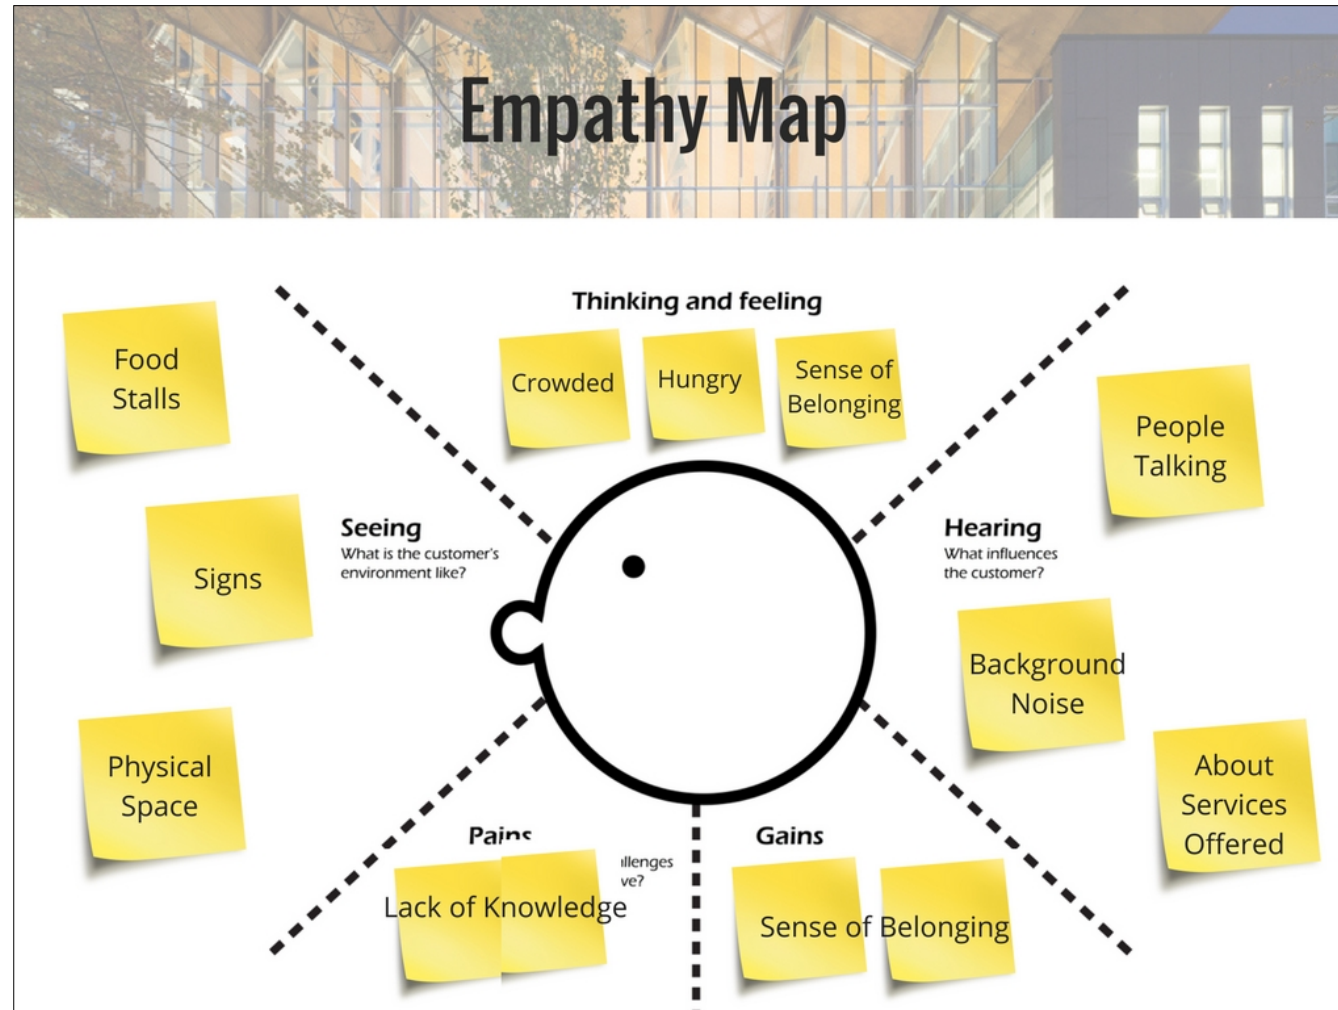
Empathy Map

Thinking and feeling

Crowded

Hungry

Sense of Belonging

Food Stalls

Signs

Physical Space

Seeing
What is the customer's environment like?

Hearing
What influences the customer?

People Talking

Background Noise

About Services Offered

Pains
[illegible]llenges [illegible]ve?

Lack of Knowledge

Gains

Sense of Belonging